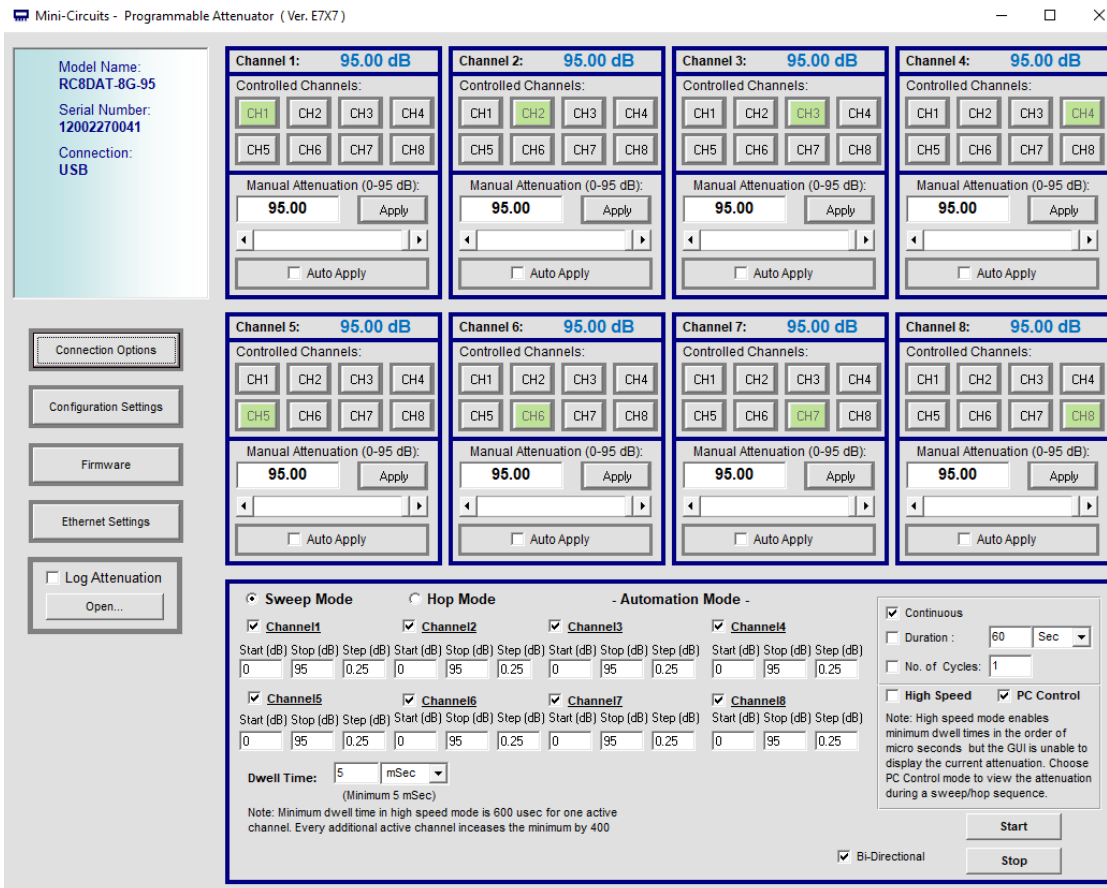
Mini-Circuits - Programmable Attenuator ( Ver. E7X7 )

Model Name:
RC8DAT-8G-95
Serial Number:
12002270041
Connection:
USB

Channel 1: 95.00 dB
Controlled Channels:
CH1 CH2 CH3 CH4
CH5 CH6 CH7 CH8
Manual Attenuation (0-95 dB):
95.00 Apply
Auto Apply

Channel 2: 95.00 dB
Controlled Channels:
CH1 CH2 CH3 CH4
CH5 CH6 CH7 CH8
Manual Attenuation (0-95 dB):
95.00 Apply
Auto Apply

Channel 3: 95.00 dB
Controlled Channels:
CH1 CH2 CH3 CH4
CH5 CH6 CH7 CH8
Manual Attenuation (0-95 dB):
95.00 Apply
Auto Apply

Channel 4: 95.00 dB
Controlled Channels:
CH1 CH2 CH3 CH4
CH5 CH6 CH7 CH8
Manual Attenuation (0-95 dB):
95.00 Apply
Auto Apply

Connection Options
Configuration Settings
Firmware
Ethernet Settings
Log Attenuation
Open...

Channel 5: 95.00 dB
Controlled Channels:
CH1 CH2 CH3 CH4
CH5 CH6 CH7 CH8
Manual Attenuation (0-95 dB):
95.00 Apply
Auto Apply

Channel 6: 95.00 dB
Controlled Channels:
CH1 CH2 CH3 CH4
CH5 CH6 CH7 CH8
Manual Attenuation (0-95 dB):
95.00 Apply
Auto Apply

Channel 7: 95.00 dB
Controlled Channels:
CH1 CH2 CH3 CH4
CH5 CH6 CH7 CH8
Manual Attenuation (0-95 dB):
95.00 Apply
Auto Apply

Channel 8: 95.00 dB
Controlled Channels:
CH1 CH2 CH3 CH4
CH5 CH6 CH7 CH8
Manual Attenuation (0-95 dB):
95.00 Apply
Auto Apply

Sweep Mode Hop Mode - Automation Mode -

Channel1
Start (dB) Stop (dB) Step (dB)
0 95 0.25
Channel2
Start (dB) Stop (dB) Step (dB)
0 95 0.25
Channel3
Start (dB) Stop (dB) Step (dB)
0 95 0.25
Channel4
Start (dB) Stop (dB) Step (dB)
0 95 0.25
Channel5
Start (dB) Stop (dB) Step (dB)
0 95 0.25
Channel6
Start (dB) Stop (dB) Step (dB)
0 95 0.25
Channel7
Start (dB) Stop (dB) Step (dB)
0 95 0.25
Channel8
Start (dB) Stop (dB) Step (dB)
0 95 0.25

Dwell Time: 5 mSec
(Minimum 5 mSec)
Note: Minimum dwell time in high speed mode is 600 usec for one active channel. Every additional active channel inceases the minimum by 400

Continuous
Duration : 60 Sec
No. of Cycles: 1
High Speed PC Control
Note: High speed mode enables minimum dwell times in the order of micro seconds but the GUI is unable to display the current attenuation. Choose PC Control mode to view the attenuation during a sweep/hop sequence.
Start
Bi-Directional
Stop